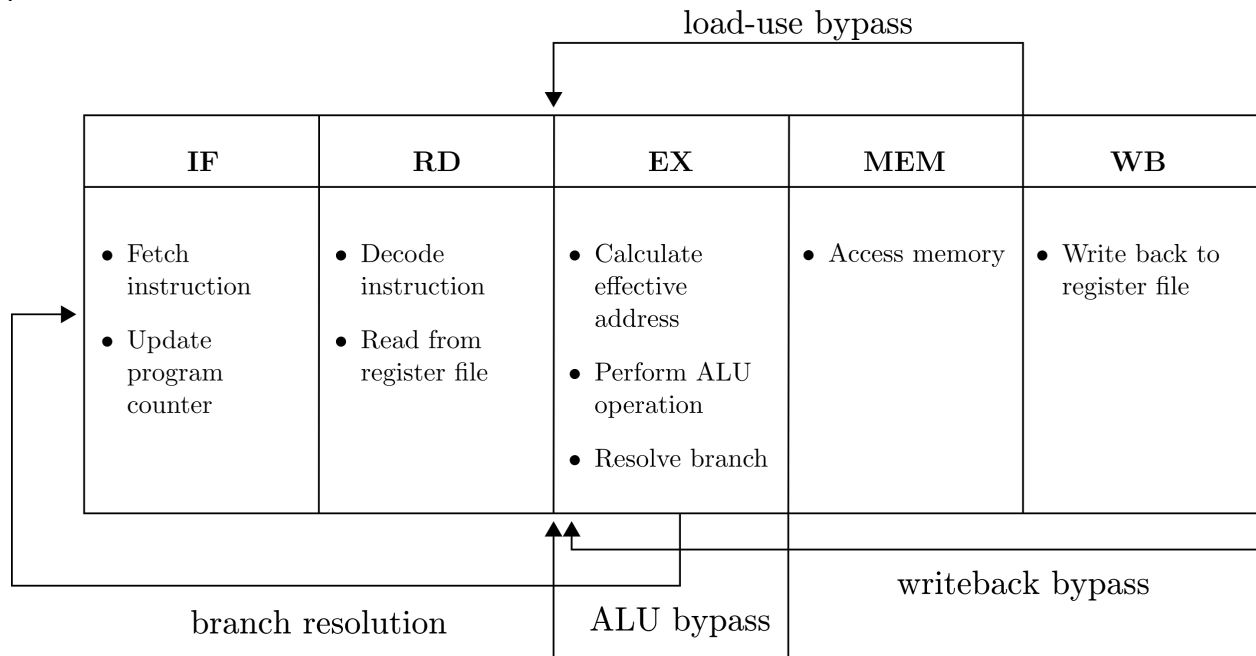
load-use bypass

| IF | RD | EX | MEM | WB |
|---|---|---|---|---|
| • Fetch instruction • Update program counter | • Decode instruction • Read from register file | • Calculate effective address • Perform ALU operation • Resolve branch | • Access memory | • Write back to register file |

writeback bypass

branch resolution

ALU bypass